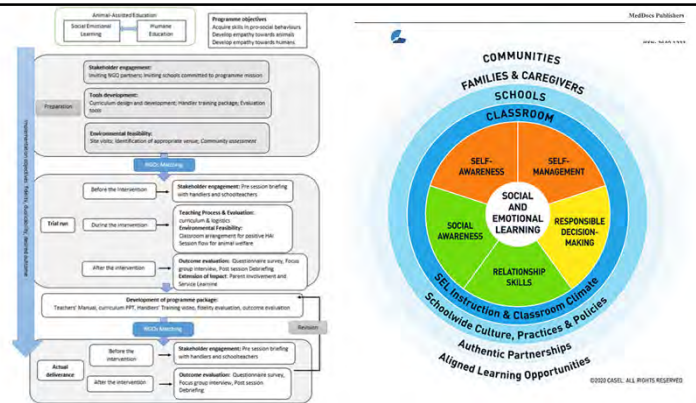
Animal-Assisted Education

Social Emotional Learning

Humane Education

Programme objectives
Acquire skills in pro-social behaviours
Develop empathy towards animals
Develop empathy towards humans

Preparation

Stakeholder engagement:
Inviting NGO partners; Inviting schools committed to programme mission

Tools development:
Curriculum design and development; Handler training package; Evaluation tools

Environmental feasibility:
Site visits; Identification of appropriate venue; Community assessment

Implementation objectives: Fidelity, feasibility, desired outcome

NGOs Matching

Trial run

Before the intervention

Stakeholder engagement: Pre session briefing with handlers and schoolteachers

During the intervention

Teaching Process & Evaluation: curriculum & logistics
Environmental Feasibility: Classroom arrangement for positive HAI Session flow for animal welfare

After the intervention

Outcome evaluation: Questionnaire survey, Focus group interview, Post session Debriefing
Extension of impact: Parent involvement and Service Learning

Development of programme package:
Teachers' Manual, curriculum PPT, Handlers' Training video, fidelity evaluation, outcome evaluation

Revision

NGOs Matching

Actual deliverance

Before the intervention

Stakeholder engagement: Pre session briefing with handlers and schoolteachers

After the intervention

Outcome evaluation: Questionnaire survey, Focus group interview, Post session Debriefing

MedDocs Publishers

COMMUNITIES
FAMILIES & CAREGIVERS
SCHOOLS
CLASSROOM
SELF-AWARENESS
SELF-MANAGEMENT
SOCIAL AND EMOTIONAL LEARNING
SOCIAL AWARENESS
RESPONSIBLE DECISION-MAKING
RELATIONSHIP SKILLS
SEL Instruction & Classroom Climate
Schoolwide Culture, Practices & Policies
Authentic Partnerships
Aligned Learning Opportunities
©2020 CASEL. ALL RIGHTS RESERVED